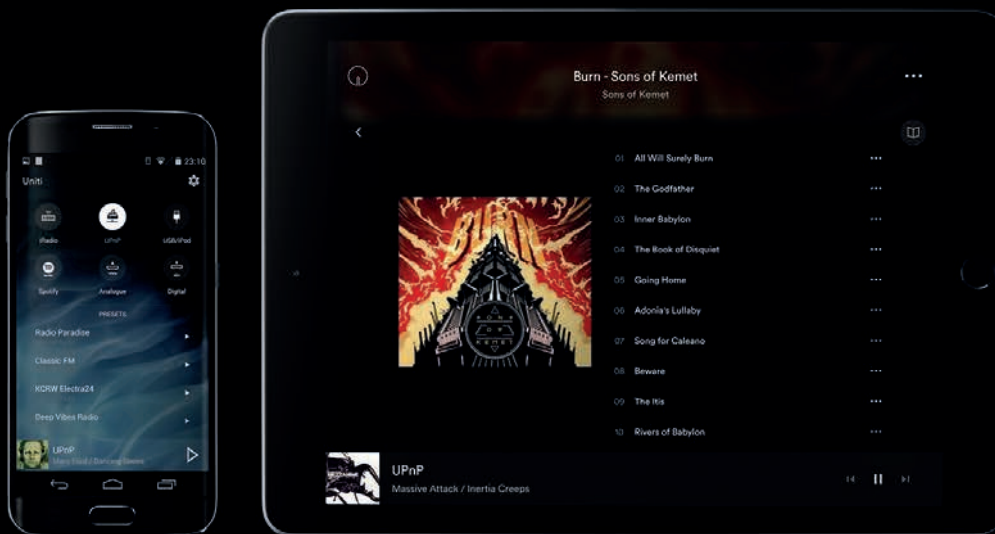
23:10

Uniti

iRadio

UPnP

USB/iPod

Spotify

Analogue

Digital

PRESETS

Radio Paradise

Classic FM

KCRW Electra24

Deep Vibes Radio

UPnP

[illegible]

Burn - Sons of Kemet

Sons of Kemet

01 All Will Surely Burn

02 The Godfather

03 Inner Babylon

04 The Book of Disquiet

05 Going Home

06 Adonis's Lullaby

07 Song for Galeano

08 Beware

09 The Itis

10 Rivers of Babylon

UPnP

Massive Attack / Inertia Creeps